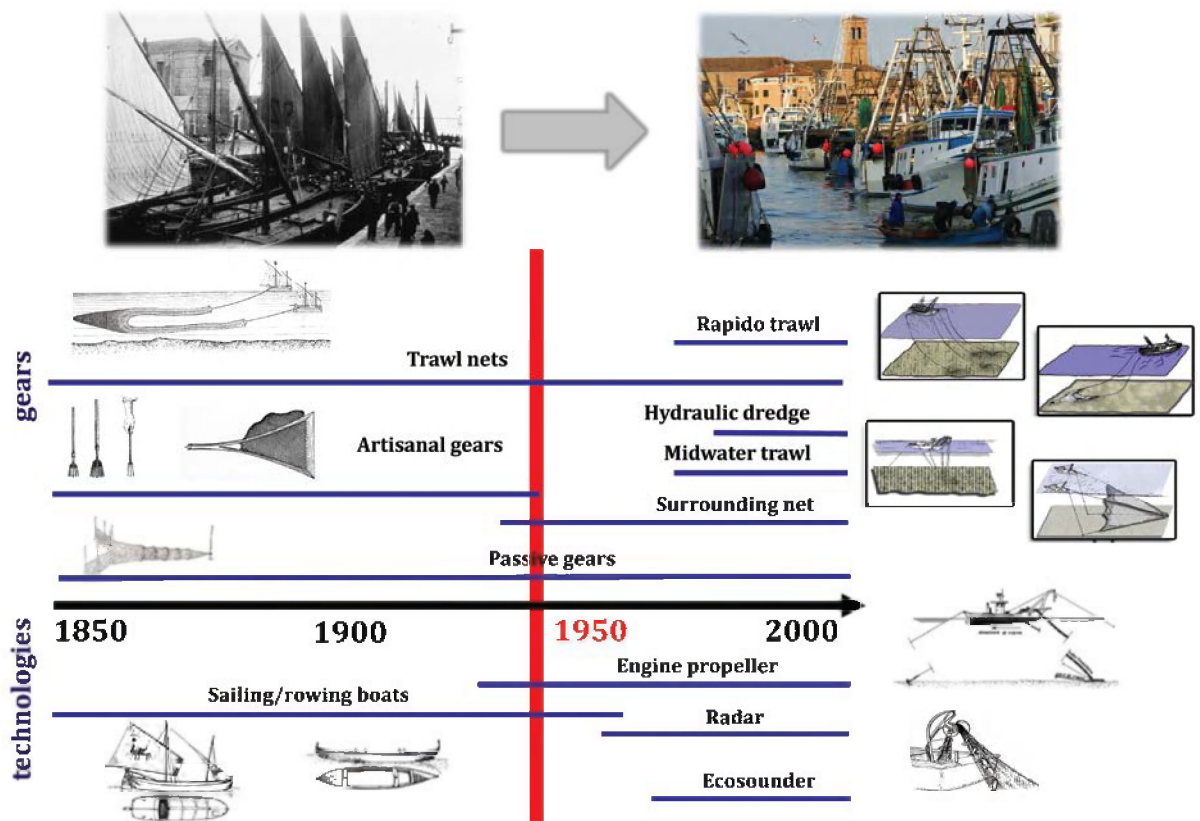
gears

Rapido trawl

Trawl nets

Hydraulic dredge

Artisanal gears

Midwater trawl

Surrounding net

Passive gears

1850 1900 1950 2000

technologies

Engine propeller

Sailing/rowing boats

Radar

Ecosounder